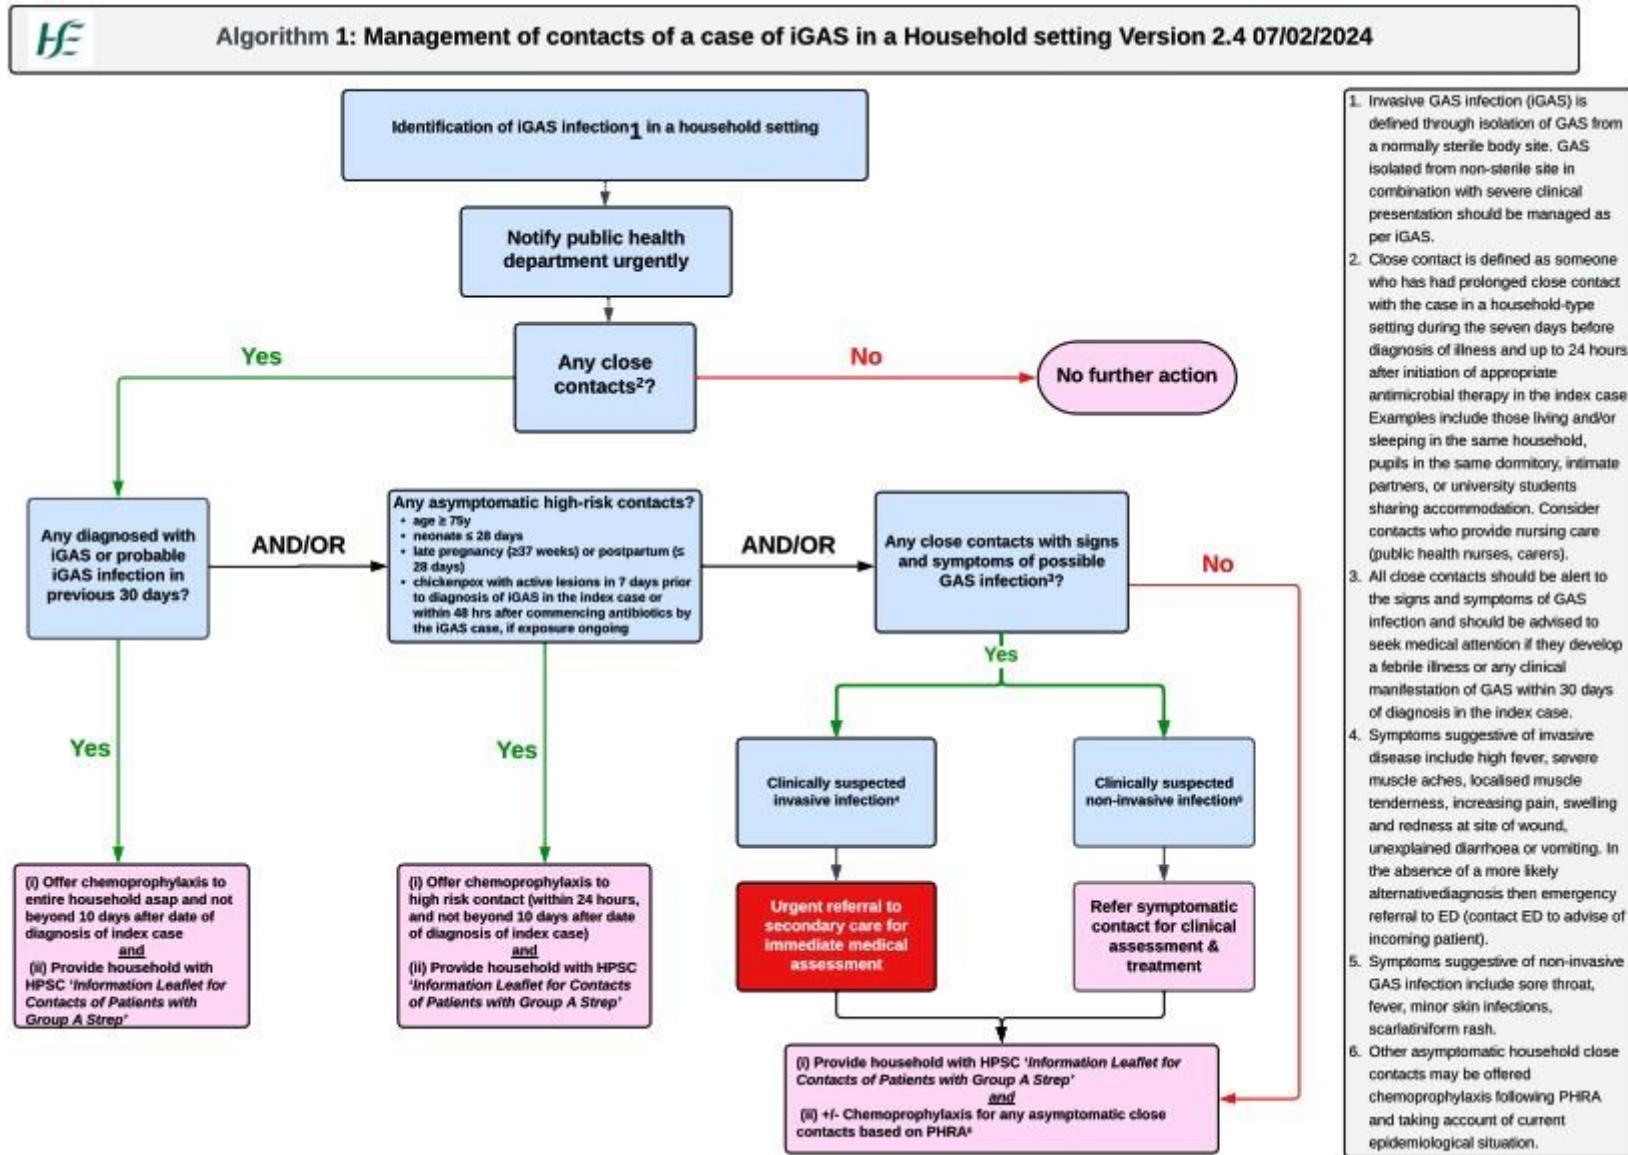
HSE

Algorithm 1: Management of contacts of a case of iGAS in a Household setting Version 2.4 07/02/2024

Identification of iGAS infection$_1$ in a household setting

Notify public health department urgently

Any close contacts$^2$?

Yes

No

No further action

Any diagnosed with iGAS or probable iGAS infection in previous 30 days?

AND/OR

Any asymptomatic high-risk contacts?
• age ≥ 75y
• neonate ≤ 28 days
• late pregnancy (≥37 weeks) or postpartum (≤ 28 days)
• chickenpox with active lesions in 7 days prior to diagnosis of iGAS in the index case or within 48 hrs after commencing antibiotics by the iGAS case, if exposure ongoing

AND/OR

Any close contacts with signs and symptoms of possible GAS infection$^3$?

No

Yes

Yes

Yes

Clinically suspected invasive infection$^4$

Clinically suspected non-invasive infection$^5$

(i) Offer chemoprophylaxis to entire household asap and not beyond 10 days after date of diagnosis of index case
and
(ii) Provide household with HPSC 'Information Leaflet for Contacts of Patients with Group A Strep'

(i) Offer chemoprophylaxis to high risk contact (within 24 hours, and not beyond 10 days after date of diagnosis of index case)
and
(ii) Provide household with HPSC 'Information Leaflet for Contacts of Patients with Group A Strep'

Urgent referral to secondary care for immediate medical assessment

Refer symptomatic contact for clinical assessment & treatment

(i) Provide household with HPSC 'Information Leaflet for Contacts of Patients with Group A Strep'
and
(ii) +/- Chemoprophylaxis for any asymptomatic close contacts based on PHRA$^6$

1. Invasive GAS infection (iGAS) is defined through isolation of GAS from a normally sterile body site. GAS isolated from non-sterile site in combination with severe clinical presentation should be managed as per iGAS.
2. Close contact is defined as someone who has had prolonged close contact with the case in a household-type setting during the seven days before diagnosis of illness and up to 24 hours after initiation of appropriate antimicrobial therapy in the index case Examples include those living and/or sleeping in the same household, pupils in the same dormitory, intimate partners, or university students sharing accommodation. Consider contacts who provide nursing care (public health nurses, carers).
3. All close contacts should be alert to the signs and symptoms of GAS infection and should be advised to seek medical attention if they develop a febrile illness or any clinical manifestation of GAS within 30 days of diagnosis in the index case.
4. Symptoms suggestive of invasive disease include high fever, severe muscle aches, localised muscle tenderness, increasing pain, swelling and redness at site of wound, unexplained diarrhoea or vomiting. In the absence of a more likely alternativediagnosis then emergency referral to ED (contact ED to advise of incoming patient).
5. Symptoms suggestive of non-invasive GAS infection include sore throat, fever, minor skin infections, scarlatiniform rash.
6. Other asymptomatic household close contacts may be offered chemoprophylaxis following PHRA and taking account of current epidemiological situation.